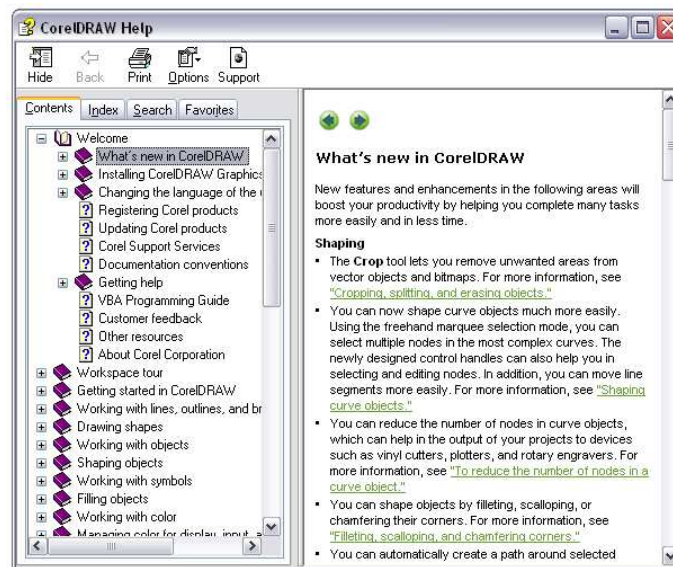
CorelDRAW Help

Hide Back Print Options Support

Contents Index Search Favorites

Welcome
What's new in CorelDRAW
Installing CorelDRAW Graphic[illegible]
Changing the language of the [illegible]
Registering Corel products
Updating Corel products
Corel Support Services
Documentation conventions
Getting help
VBA Programming Guide
Customer feedback
Other resources
About Corel Corporation
Workspace tour
Getting started in CorelDRAW
Working with lines, outlines, and br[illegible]
Drawing shapes
Working with objects
Shaping objects
Working with symbols
Filling objects
Working with color
Managing color for display, input, a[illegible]

What's new in CorelDRAW

New features and enhancements in the following areas will boost your productivity by helping you complete many tasks more easily and in less time.

Shaping

- The **Crop** tool lets you remove unwanted areas from vector objects and bitmaps. For more information, see "Cropping, splitting, and erasing objects."
- You can now shape curve objects much more easily. Using the freehand marquee selection mode, you can select multiple nodes in the most complex curves. The newly designed control handles can also help you in selecting and editing nodes. In addition, you can move line segments more easily. For more information, see "Shaping curve objects."
- You can reduce the number of nodes in curve objects, which can help in the output of your projects to devices such as vinyl cutters, plotters, and rotary engravers. For more information, see "To reduce the number of nodes in a curve object."
- You can shape objects by filleting, scalloping, or chamfering their corners. For more information, see "Filleting, scalloping, and chamfering corners."
- You can automatically create a path around selected